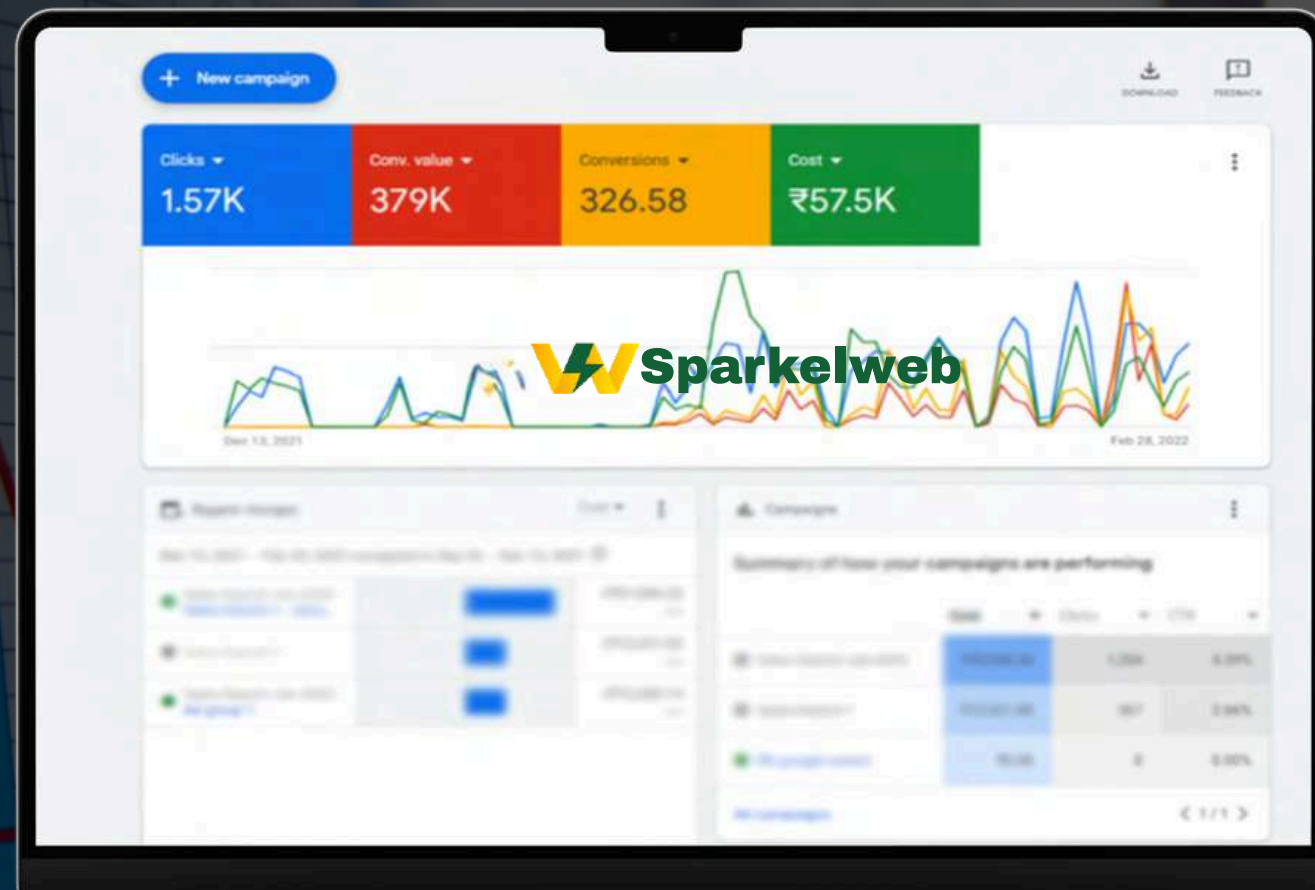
New campaign

DOWNLOAD

FEEDBACK

Clicks
1.57K

Conv. value
379K

Conversions
326.58

Cost
₹57.5K

Sparkelweb

Dec 13, 2021

Feb 28, 2022

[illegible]

Cost

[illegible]

Campaigns

Summary of how your campaigns are performing

Cost

Clicks

CTR

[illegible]

All campaigns

1 / 1